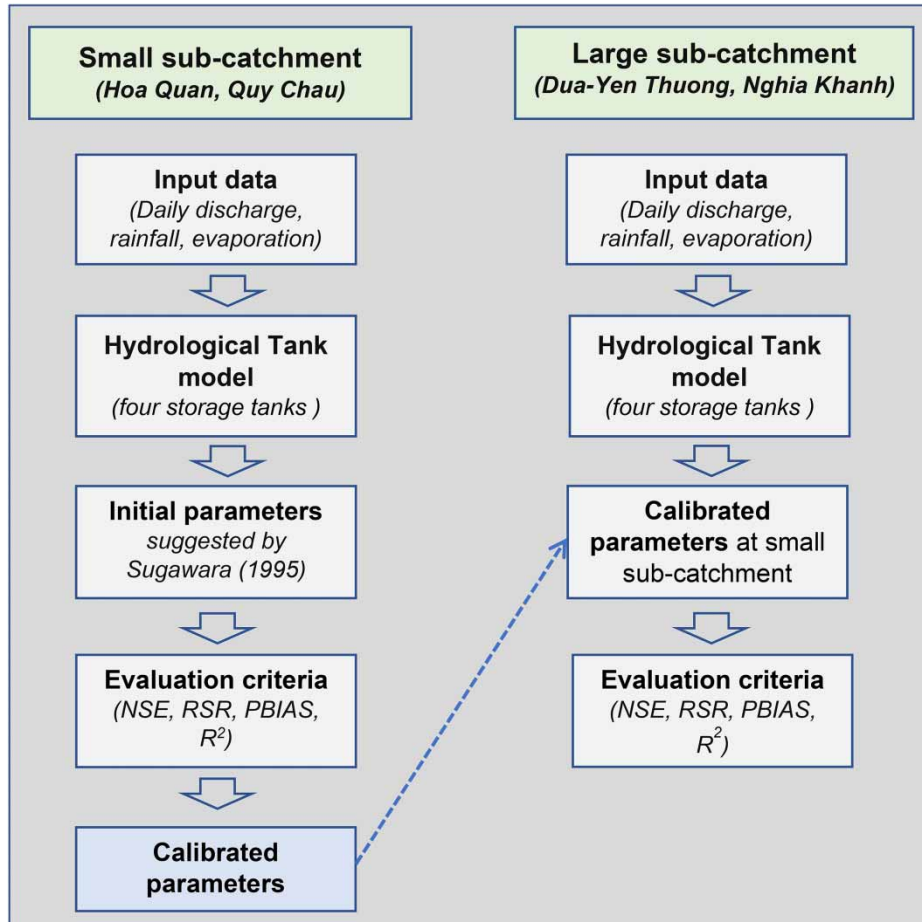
Small sub-catchment
(Hoa Quan, Quy Chau)

Input data
(Daily discharge, rainfall, evaporation)

Hydrological Tank model
(four storage tanks )

Initial parameters
suggested by Sugawara (1995)

Evaluation criteria
(NSE, RSR, PBIAS, $R^2$)

Calibrated parameters

Large sub-catchment
(Dua-Yen Thuong, Nghia Khanh)

Input data
(Daily discharge, rainfall, evaporation)

Hydrological Tank model
(four storage tanks )

Calibrated parameters at small sub-catchment

Evaluation criteria
(NSE, RSR, PBIAS, $R^2$)